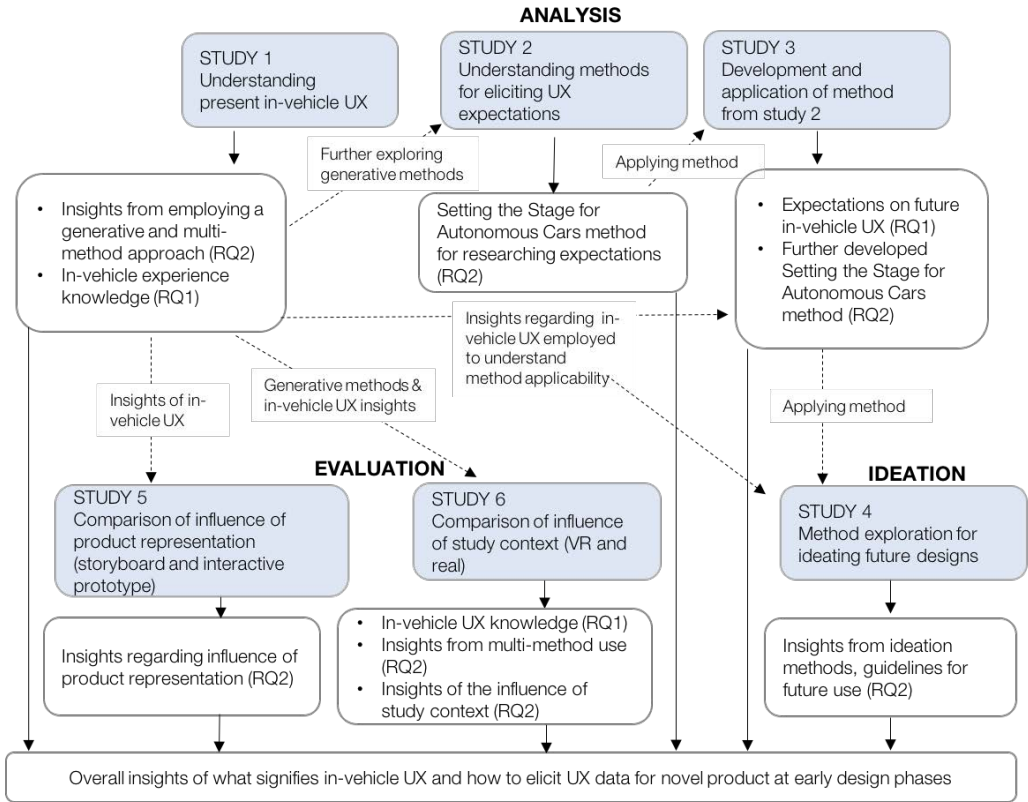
ANALYSIS

STUDY 1
Understanding present in-vehicle UX

STUDY 2
Understanding methods for eliciting UX expectations

STUDY 3
Development and application of method from study 2

Further exploring generative methods

Applying method

- Insights from employing a generative and multi-method approach (RQ2)
- In-vehicle experience knowledge (RQ1)

Setting the Stage for Autonomous Cars method for researching expectations (RQ2)

- Expectations on future in-vehicle UX (RQ1)
- Further developed Setting the Stage for Autonomous Cars method (RQ2)

Insights regarding in-vehicle UX employed to understand method applicability

Insights of in-vehicle UX

Generative methods & in-vehicle UX insights

Applying method

EVALUATION

IDEATION

STUDY 5
Comparison of influence of product representation (storyboard and interactive prototype)

STUDY 6
Comparison of influence of study context (VR and real)

STUDY 4
Method exploration for ideating future designs

Insights regarding influence of product representation (RQ2)

- In-vehicle UX knowledge (RQ1)
- Insights from multi-method use (RQ2)
- Insights of the influence of study context (RQ2)

Insights from ideation methods, guidelines for future use (RQ2)

Overall insights of what signifies in-vehicle UX and how to elicit UX data for novel product at early design phases